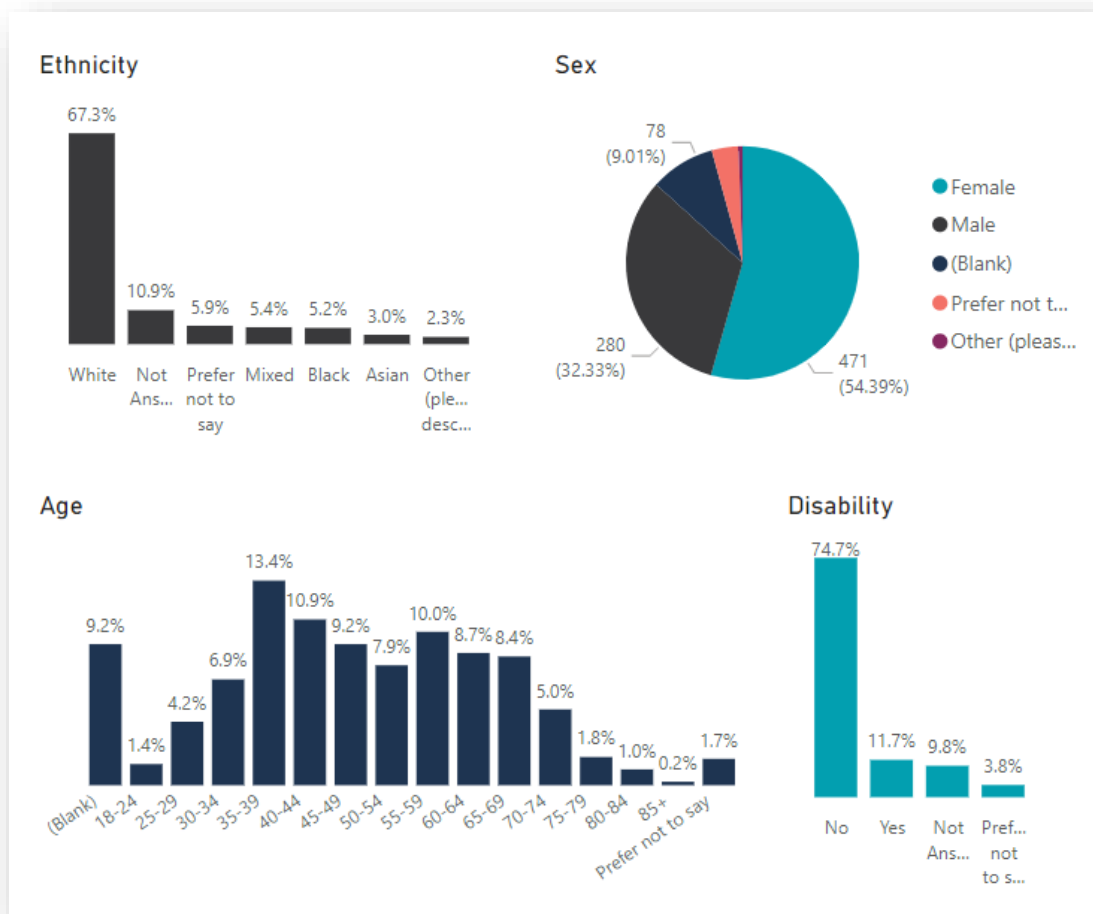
Ethnicity

67.3%
10.9%
5.9%
5.4%
5.2%
3.0%
2.3%

White
Not Ans...
Prefer not to say
Mixed
Black
Asian
Other (ple... desc...

Sex

78 (9.01%)
280 (32.33%)
471 (54.39%)

Female
Male
(Blank)
Prefer not t...
Other (pleas...

Age

9.2%
1.4%
4.2%
6.9%
13.4%
10.9%
9.2%
7.9%
10.0%
8.7%
8.4%
5.0%
1.8%
1.0%
0.2%
1.7%

(Blank)
18-24
25-29
30-34
35-39
40-44
45-49
50-54
55-59
60-64
65-69
70-74
75-79
80-84
85+
Prefer not to say

Disability

74.7%
11.7%
9.8%
3.8%

No
Yes
Not Ans...
Pref... not to s...